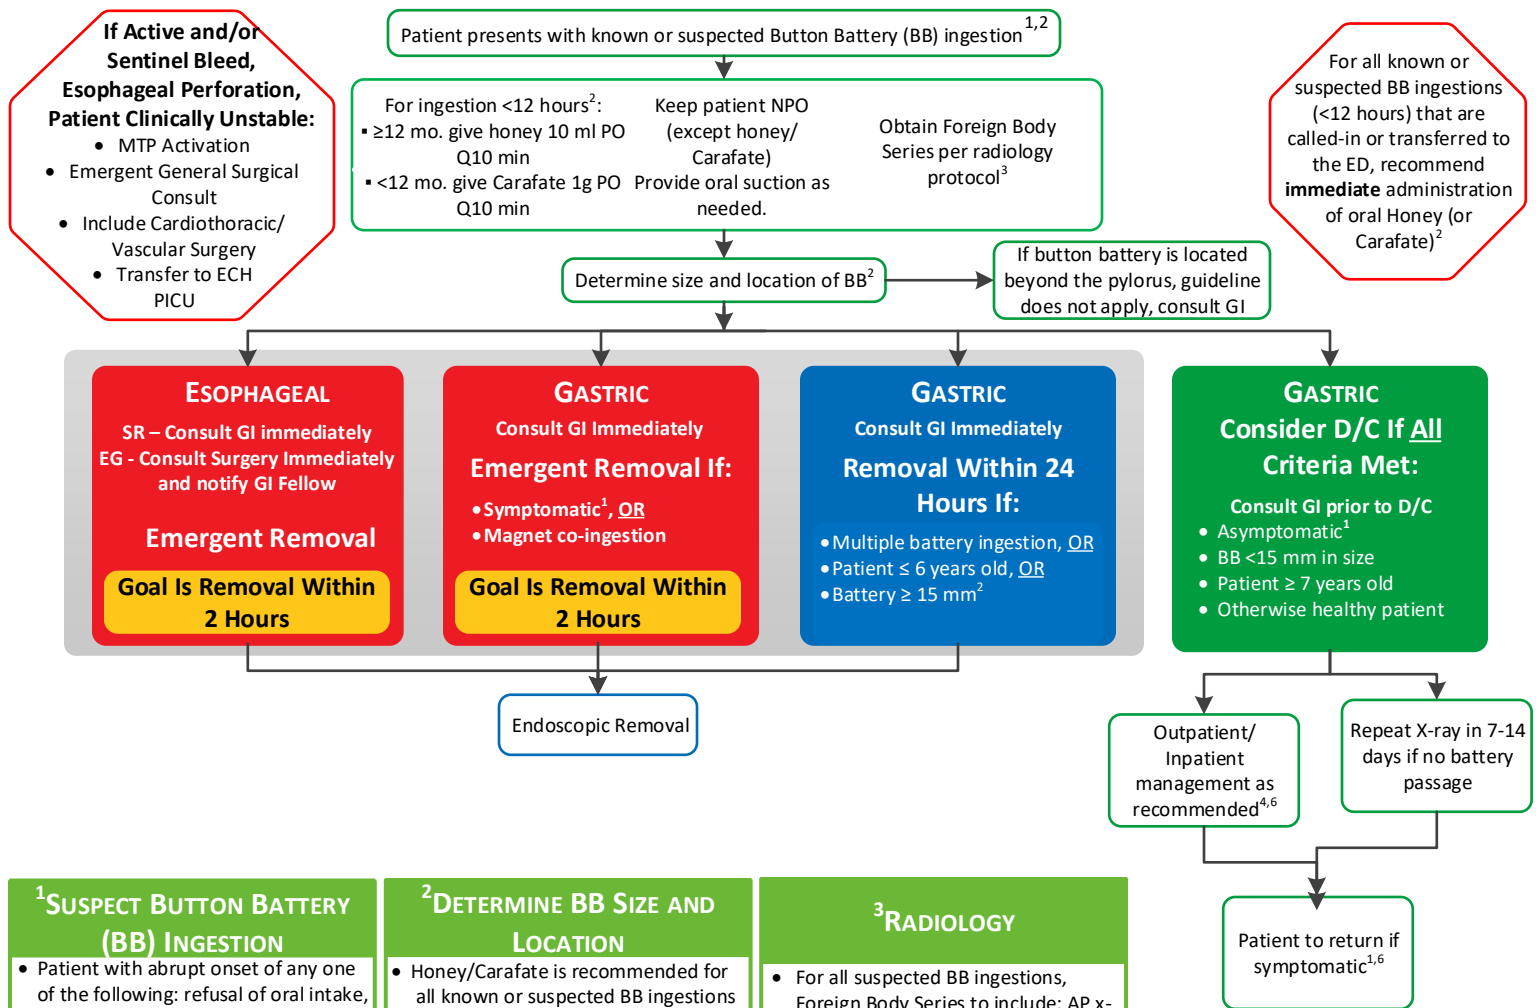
If Active and/or Sentinel Bleed, Esophageal Perforation, Patient Clinically Unstable:
- MTP Activation
- Emergent General Surgical Consult
- Include Cardiothoracic/ Vascular Surgery
- Transfer to ECH PICU

Patient presents with known or suspected Button Battery (BB) ingestion$^{1,2}$

For ingestion <12 hours$^{2}$:
▪ ≥12 mo. give honey 10 ml PO Q10 min
▪ <12 mo. give Carafate 1g PO Q10 min

Keep patient NPO (except honey/ Carafate)
Provide oral suction as needed.

Obtain Foreign Body Series per radiology protocol$^{3}$

For all known or suspected BB ingestions (<12 hours) that are called-in or transferred to the ED, recommend **immediate** administration of oral Honey (or Carafate)$^{2}$

Determine size and location of BB$^{2}$

If button battery is located beyond the pylorus, guideline does not apply, consult GI

ESOPHAGEAL
SR – Consult GI immediately
EG - Consult Surgery Immediately and notify GI Fellow
Emergent Removal
Goal Is Removal Within 2 Hours

GASTRIC
Consult GI Immediately
Emergent Removal If:
•Symptomatic$^{1}$, OR
•Magnet co-ingestion
Goal Is Removal Within 2 Hours

GASTRIC
Consult GI Immediately
Removal Within 24 Hours If:
•Multiple battery ingestion, OR
•Patient ≤ 6 years old, OR
•Battery ≥ 15 mm$^{2}$

GASTRIC
Consider D/C If All Criteria Met:
Consult GI prior to D/C
- Asymptomatic$^{1}$
- BB <15 mm in size
- Patient ≥ 7 years old
- Otherwise healthy patient

Endoscopic Removal

Outpatient/ Inpatient management as recommended$^{4,6}$

Repeat X-ray in 7-14 days if no battery passage

Patient to return if symptomatic$^{1,6}$

$^{1}$SUSPECT BUTTON BATTERY (BB) INGESTION
- Patient with abrupt onset of any one of the following: refusal of oral intake,

$^{2}$DETERMINE BB SIZE AND LOCATION
- Honey/Carafate is recommended for all known or suspected BB ingestions

$^{3}$RADIOLOGY
- For all suspected BB ingestions, Foreign Body Series to include: AP x-